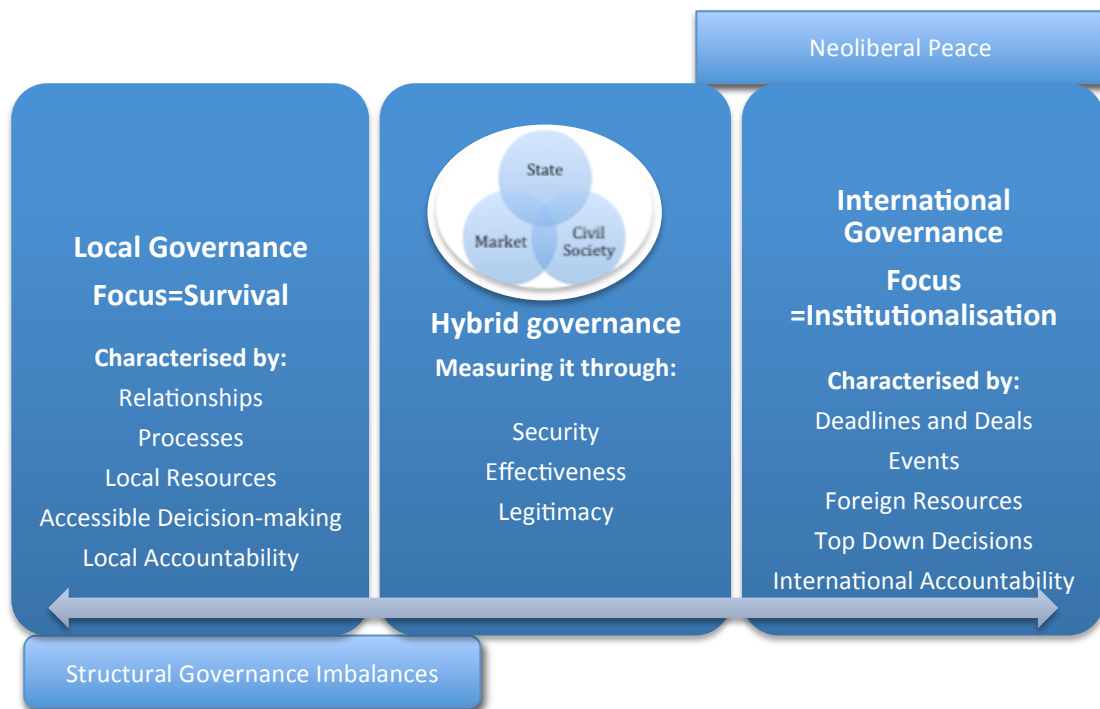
Neoliberal Peace

Local Governance
Focus=Survival
Characterised by:
Relationships
Processes
Local Resources
Accessible Deicision-making
Local Accountability

State
Market
Civil Society
Hybrid governance
Measuring it through:
Security
Effectiveness
Legitimacy

International Governance
Focus =Institutionalisation
Characterised by:
Deadlines and Deals
Events
Foreign Resources
Top Down Decisions
International Accountability

Structural Governance Imbalances